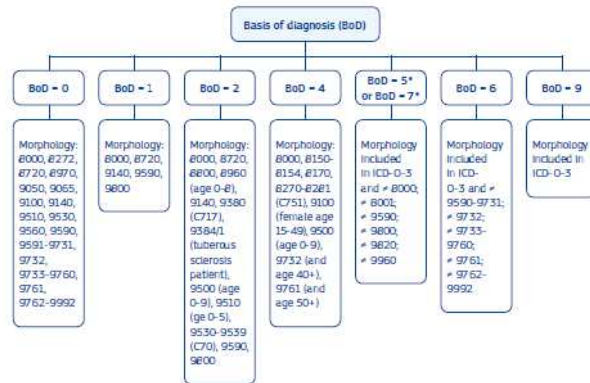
Basis of diagnosis (BoD)

BoD = 0

Morphology: 8000, 8272, 8720, 8970, 9050, 9065, 9100, 9140, 9510, 9530, 9560, 9590, 9591-9731, 9732, 9733-9760, 9761, 9762-9992

BoD = 1

Morphology: 8000, 8720, 9140, 9590, 9800

BoD = 2

Morphology: 8000, 8720, 8800, 8960 (age 0-8), 9140, 9380 (C717), 9384/1 (tuberous sclerosis patient), 9500 (age 0-9), 9510 (ge 0-5), 9530-9539 (C70), 9590, 9800

BoD = 4

Morphology: 8000, 8150-8154, 8170, 8270-8281 (C751), 9100 (female age 15-49), 9500 (age 0-9), 9732 (and age 40+), 9761 (and age 50+)

BoD = 5* or BoD = 7*

Morphology included in ICD-O-3 and ≠ 8000; ≠ 8001; ≠ 9590; ≠ 9800; ≠ 9820; ≠ 9960

BoD = 6

Morphology included in ICD-O-3 and ≠ 9590-9731; ≠ 9732; ≠ 9733-9760; ≠ 9761; ≠ 9762-9992

BoD = 9

Morphology included in ICD-O-3